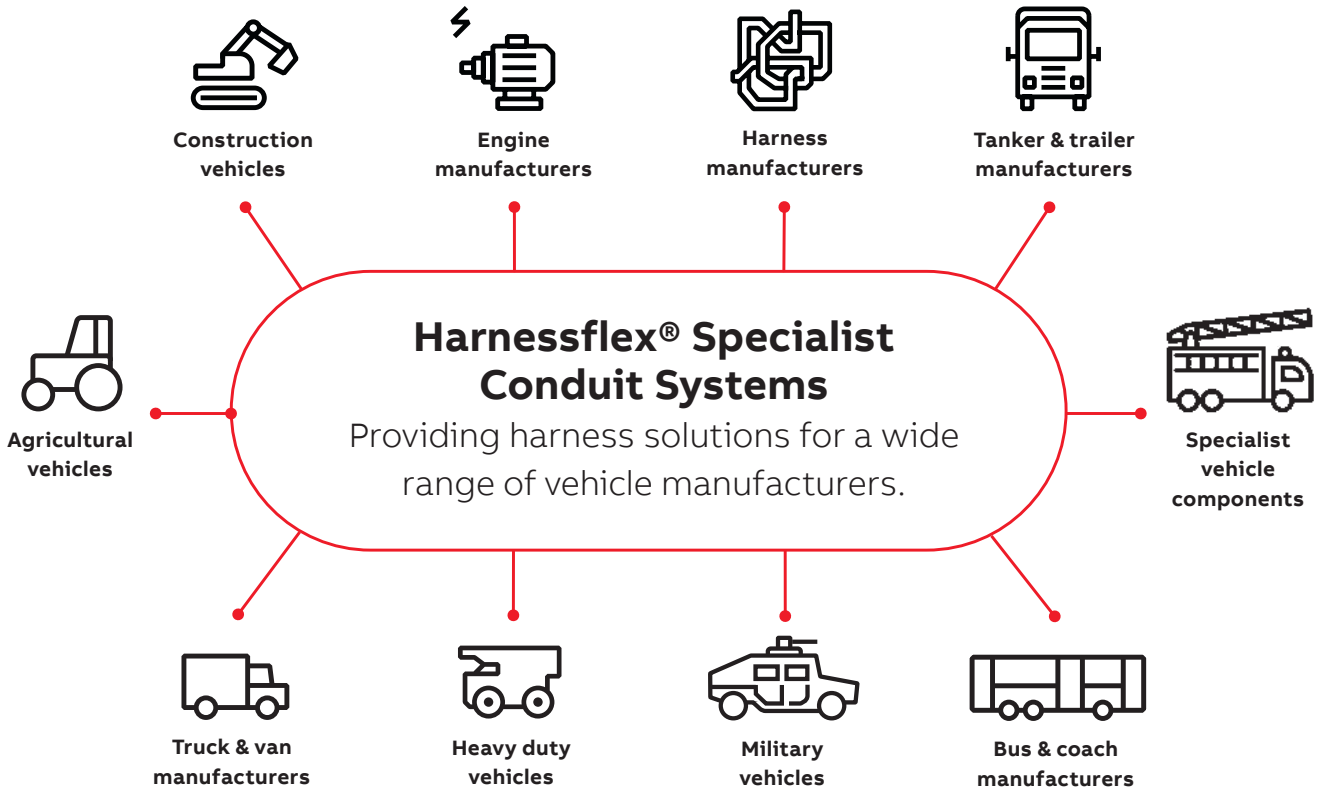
Construction vehicles

Engine manufacturers

Harness manufacturers

Tanker & trailer manufacturers

Harnessflex® Specialist Conduit Systems

Providing harness solutions for a wide range of vehicle manufacturers.

Agricultural vehicles

Specialist vehicle components

Truck & van manufacturers

Heavy duty vehicles

Military vehicles

Bus & coach manufacturers